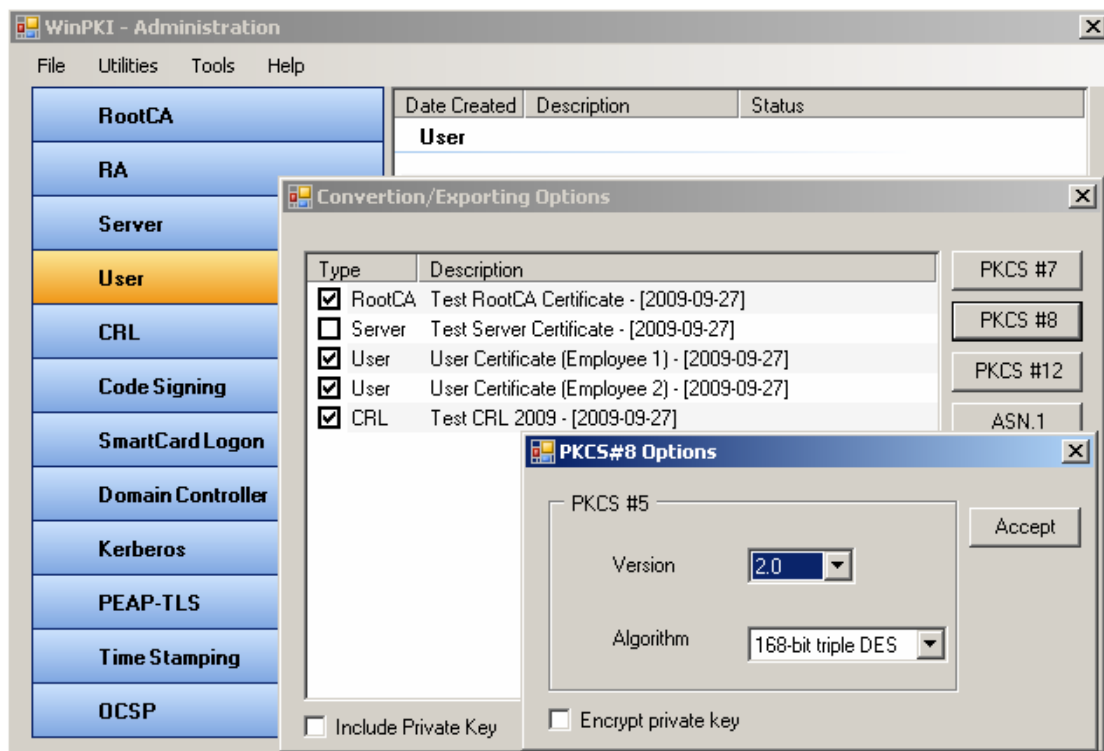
WinPKI - Administration

File Utilities Tools Help

RootCA
RA
Server
User
CRL
Code Signing
SmartCard Logon
Domain Controller
Kerberos
PEAP-TLS
Time Stamping
OCSP

| Date Created | Description | Status |
|---|---|---|
| User | | |

Convertion/Exporting Options

| Type | Description |
|---|---|
| ☑ RootCA | Test RootCA Certificate - [2009-09-27] |
| ☐ Server | Test Server Certificate - [2009-09-27] |
| ☑ User | User Certificate (Employee 1) - [2009-09-27] |
| ☑ User | User Certificate (Employee 2) - [2009-09-27] |
| ☑ CRL | Test CRL 2009 - [2009-09-27] |

PKCS #7
PKCS #8
PKCS #12
ASN.1

Include Private Key

PKCS#8 Options

PKCS #5

Version 2.0

Algorithm 168-bit triple DES

Accept

Encrypt private key